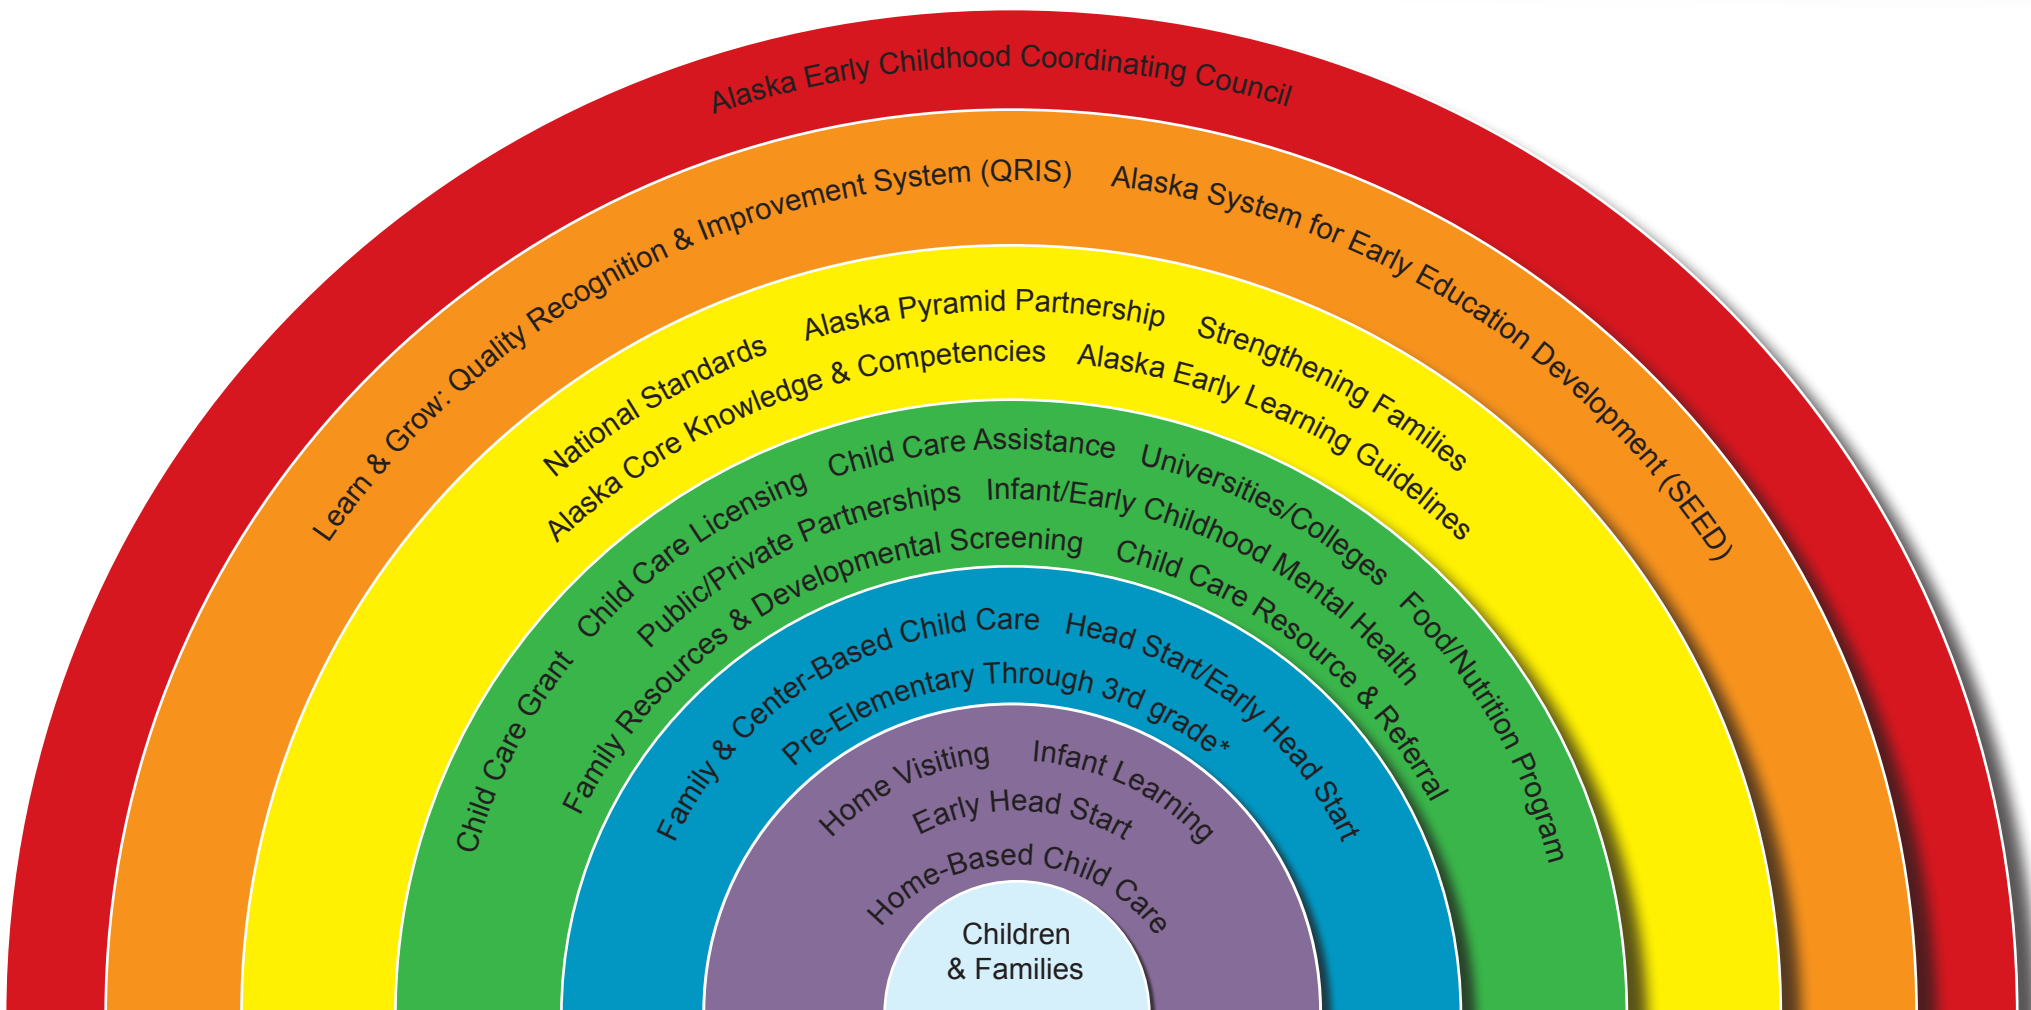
Alaska Early Childhood Coordinating Council

Learn & Grow: Quality Recognition & Improvement System (QRIS)
Alaska System for Early Education Development (SEED)

National Standards
Alaska Pyramid Partnership
Strengthening Families
Alaska Core Knowledge & Competencies
Alaska Early Learning Guidelines

Child Care Grant
Child Care Licensing
Child Care Assistance
Universities/Colleges
Food/Nutrition Program
Public/Private Partnerships
Infant/Early Childhood Mental Health
Family Resources & Developmental Screening
Child Care Resource & Referral

Family & Center-Based Child Care
Head Start/Early Head Start
Pre-Elementary Through 3rd grade*

Home Visiting
Infant Learning
Early Head Start
Home-Based Child Care

Children
& Families